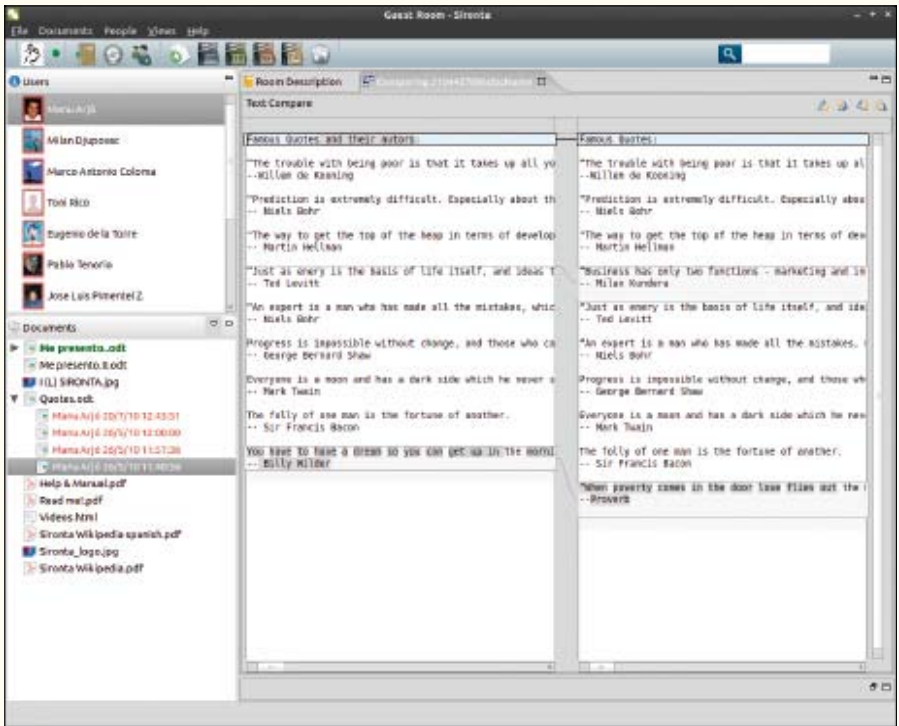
Guest Room - Sironta

File Documents People Views Help

Users

Maria Arjil

Milan Djuposac

Marco Antonio Coloma

Toni Rico

Eugenio de la Torre

Pablo Tenorio

Jose Luis Pimentel Z.

Documents

Me presento..odt

Me presento.II.odt

(L) SIRONTA.jpg

Quotes.odt

Maria Arjil 20/7/10 12:43:51

Maria Arjil 20/5/10 12:00:00

Maria Arjil 20/5/10 11:57:26

Maria Arjil 20/5/10 11:40:58

Help & Manual.pdf

Read me!.pdf

Videos.html

Sironta Wikipedia spanish.pdf

Sironta_logo.jpg

Sironta Wikipedia.pdf

Room Description

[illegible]

Text Compare

Famous Quotes and their autors:

"The trouble with being poor is that it takes up all yo
--Willem de Kooning

"Prediction is extremely difficult. Especially about th
-- Niels Bohr

"The way to get the top of the heap in terms of develop
-- Martin Hellman

"Just as enery is the basis of life itself, and ideas t
-- Ted Levitt

"An expert is a man who has made all the mistakes, whic
-- Niels Bohr

Progress is impossible without change, and those who ca
-- George Bernard Shaw

Everyone is a moon and has a dark side which he never s
-- Mark Twain

The folly of one man is the fortune of another.
-- Sir Francis Bacon

You have to have a dream so you can get up in the morni
-- Billy Wilder

Famous Quotes:

"The trouble with being poor is that it takes up al
--Willem de Kooning

"Prediction is extremely difficult. Especially abou
-- Niels Bohr

"The way to get the top of the heap in terms of dev
-- Martin Hellman

"Business has only two functions - marketing and in
-- Milan Kundera

"Just as enery is the basis of life itself, and ide
-- Ted Levitt

"An expert is a man who has made all the mistakes,
-- Niels Bohr

Progress is impossible without change, and those wh
-- George Bernard Shaw

Everyone is a moon and has a dark side which he nev
-- Mark Twain

The folly of one man is the fortune of another.
-- Sir Francis Bacon

"When poverty comes in the door love flies out the
--Proverb